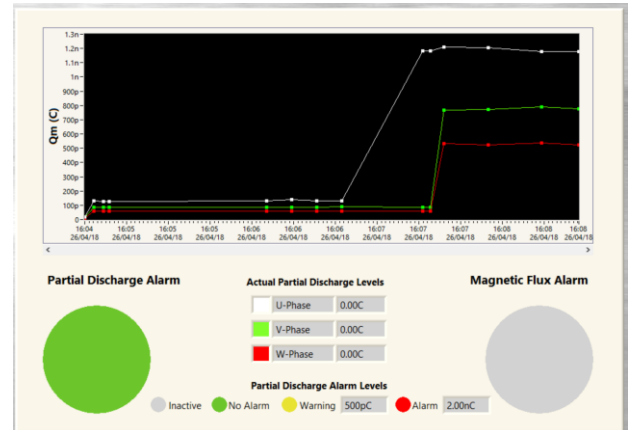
1.3n
1.2n
1.1n
1n
900p
800p
700p
600p
500p
400p
300p
200p
100p
0

Qm (C)

16:04 26/04/18
16:04 26/04/18
16:05 26/04/18
16:05 26/04/18
16:05 26/04/18
16:06 26/04/18
16:06 26/04/18
16:06 26/04/18
16:07 26/04/18
16:07 26/04/18
16:07 26/04/18
16:08 26/04/18
16:08 26/04/18
16:08 26/04/18

Partial Discharge Alarm

Actual Partial Discharge Levels

| U-Phase | 0.00C |
|---|---|
| V-Phase | 0.00C |
| W-Phase | 0.00C |

Magnetic Flux Alarm

Partial Discharge Alarm Levels

Inactive No Alarm Warning 500pC Alarm 2.00nC